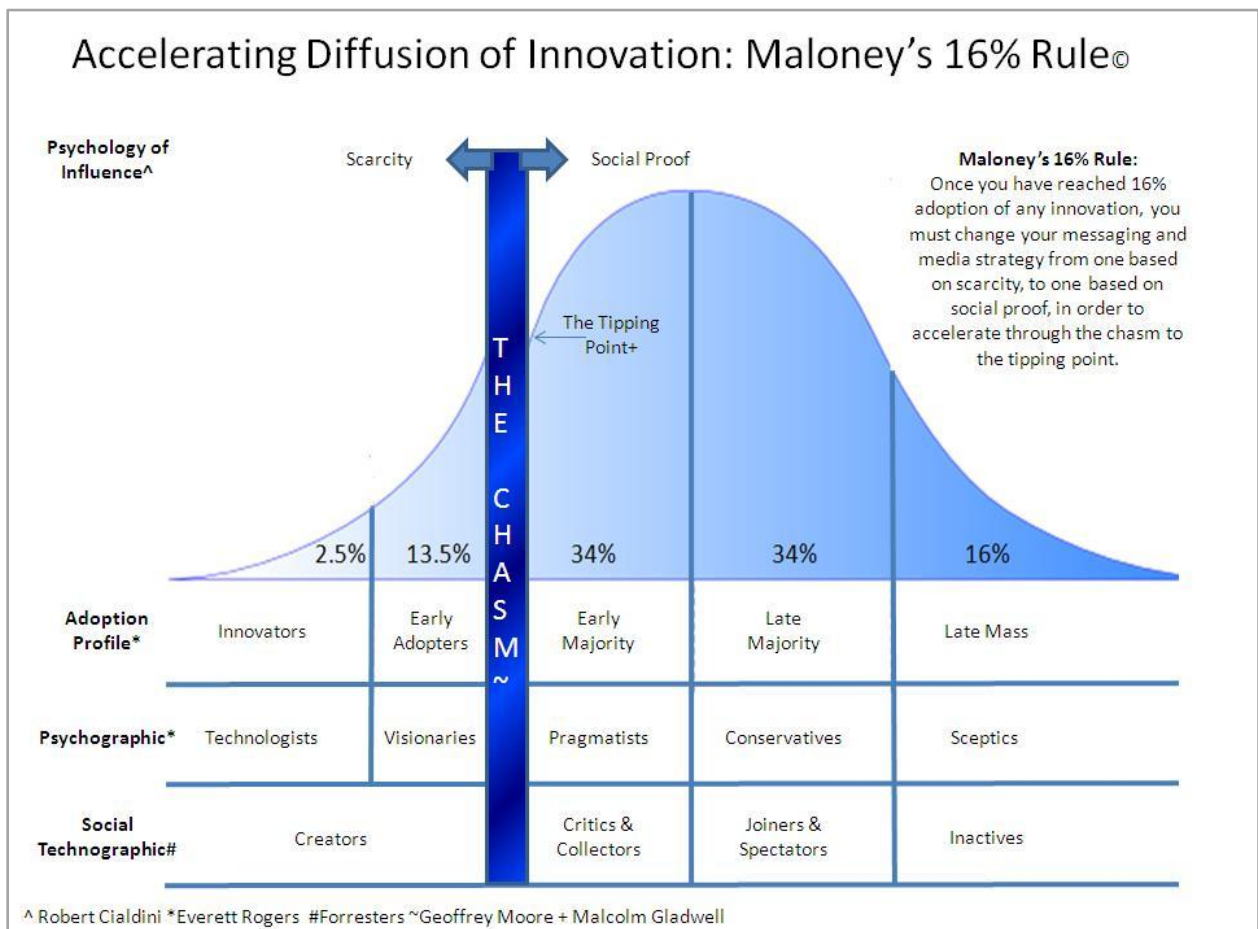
Accelerating Diffusion of Innovation: Maloney's 16% Rule©

Psychology of Influence^

Scarcity

Social Proof

Maloney's 16% Rule:
Once you have reached 16% adoption of any innovation, you must change your messaging and media strategy from one based on scarcity, to one based on social proof, in order to accelerate through the chasm to the tipping point.

The Tipping Point+

THE CHASM~

| | 2.5% | 13.5% | | 34% | 34% | 16% |
|---|---|---|---|---|---|---|
| Adoption Profile* | Innovators | Early Adopters | | Early Majority | Late Majority | Late Mass |
| Psychographic* | Technologists | Visionaries | | Pragmatists | Conservatives | Sceptics |
| Social Technographic# | Creators | | | Critics & Collectors | Joiners & Spectators | Inactives |

^ Robert Cialdini *Everett Rogers #Forresters ~Geoffrey Moore + Malcolm Gladwell